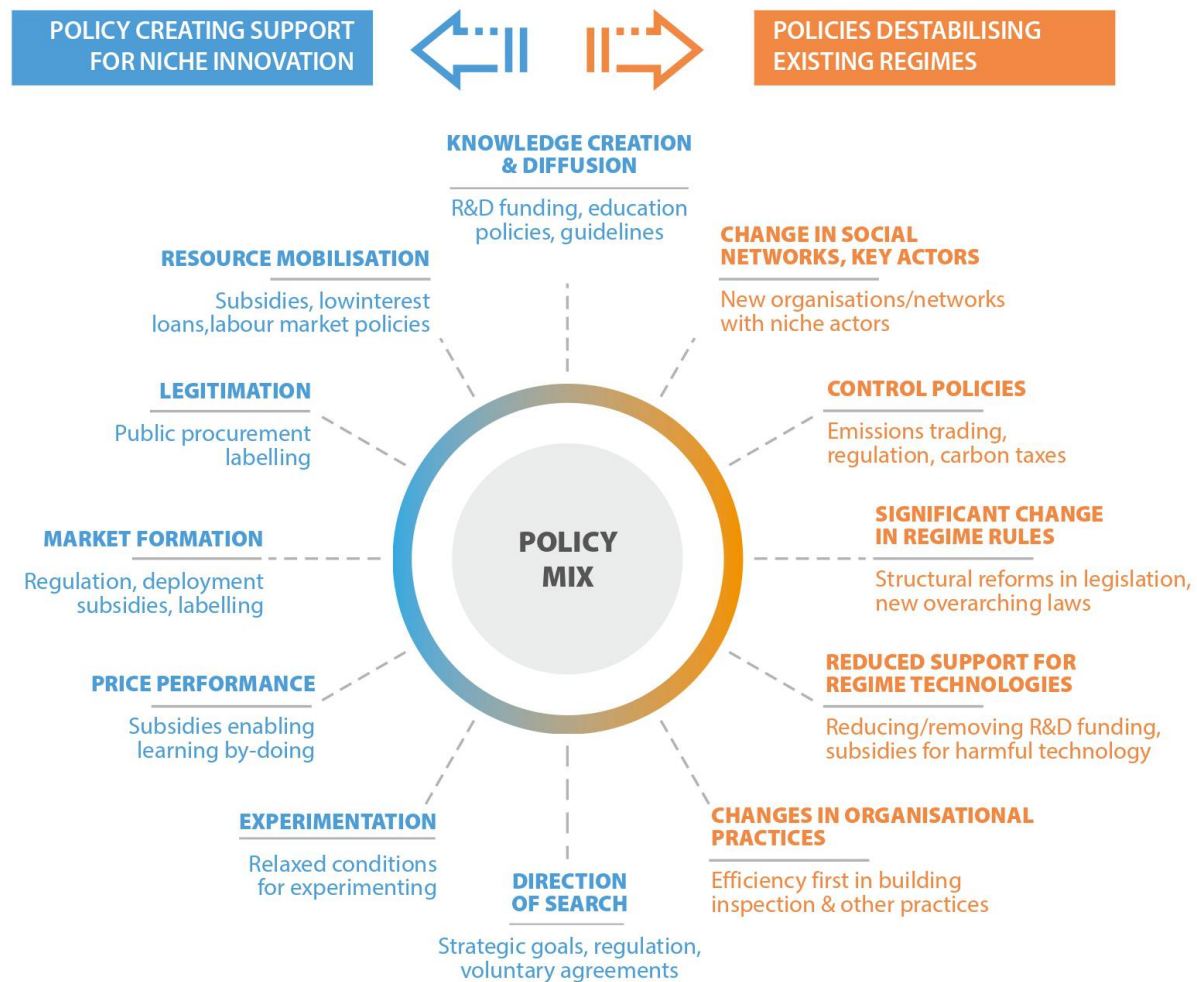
POLICY CREATING SUPPORT FOR NICHE INNOVATION

POLICIES DESTABILISING EXISTING REGIMES

KNOWLEDGE CREATION & DIFFUSION

R&D funding, education policies, guidelines

CHANGE IN SOCIAL NETWORKS, KEY ACTORS

New organisations/networks with niche actors

CONTROL POLICIES

Emissions trading, regulation, carbon taxes

SIGNIFICANT CHANGE IN REGIME RULES

Structural reforms in legislation, new overarching laws

REDUCED SUPPORT FOR REGIME TECHNOLOGIES

Reducing/removing R&D funding, subsidies for harmful technology

CHANGES IN ORGANISATIONAL PRACTICES

Efficiency first in building inspection & other practices

DIRECTION OF SEARCH

Strategic goals, regulation, voluntary agreements

EXPERIMENTATION

Relaxed conditions for experimenting

PRICE PERFORMANCE

Subsidies enabling learning by-doing

MARKET FORMATION

Regulation, deployment subsidies, labelling

LEGITIMATION

Public procurement labelling

RESOURCE MOBILISATION

Subsidies, lowinterest loans,labour market policies

POLICY MIX